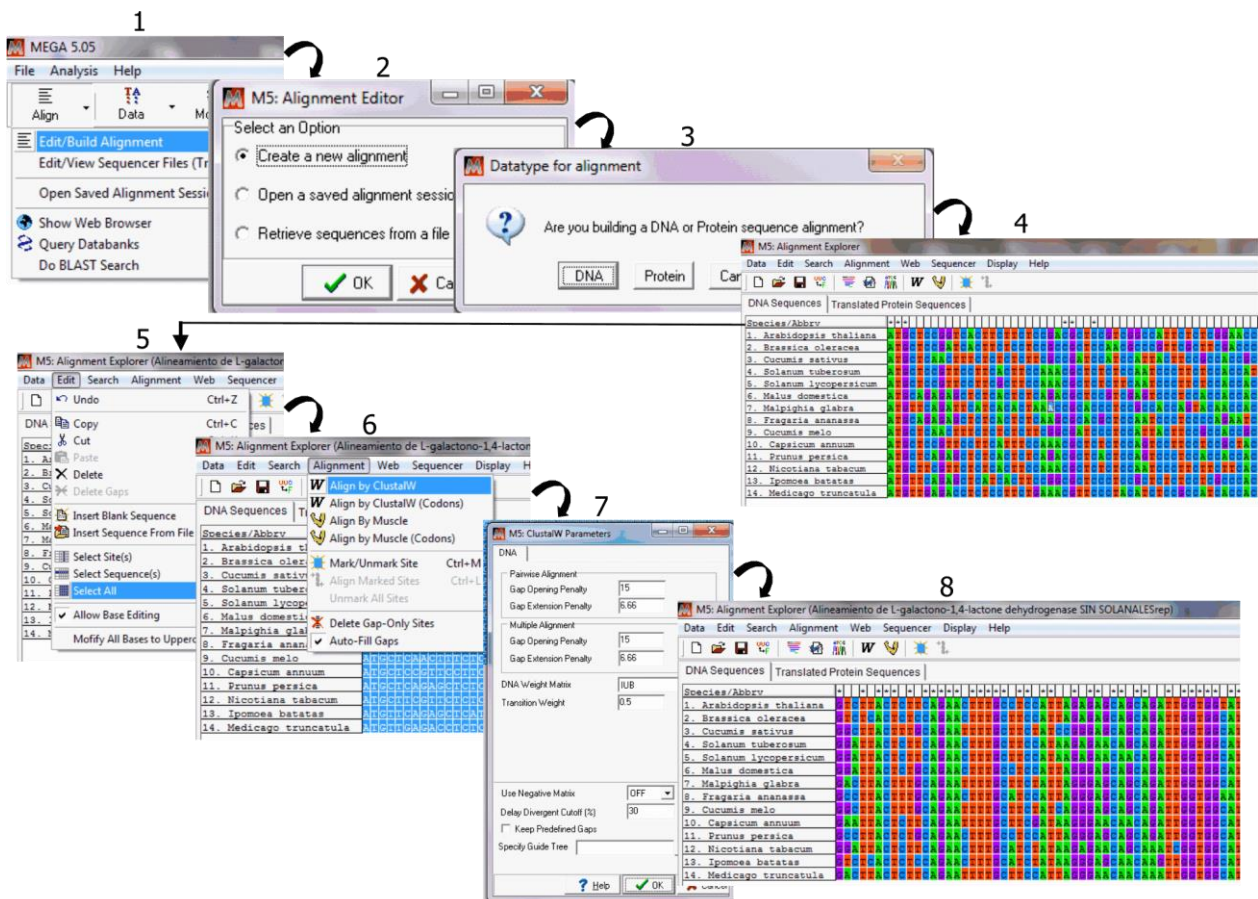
1

MEGA 5.05

File Analysis Help

Align Data

Edit/Build Alignment

Edit/View Sequencer Files (Tr

Open Saved Alignment Sessi

Show Web Browser

Query Databanks

Do BLAST Search

2

M5: Alignment Editor

Select an Option

Create a new alignment

Open a saved alignment sessi

Retrieve sequences from a file

OK Ca

3

Datatype for alignment

Are you building a DNA or Protein sequence alignment?

DNA Protein Car

4

M5: Alignment Explorer

Data Edit Search Alignment Web Sequencer Display Help

DNA Sequences Translated Protein Sequences

Species/Abbrv

1. Arabidopsis thaliana
2. Brassica oleracea
3. Cucumis sativus
4. Solanum tuberosum
5. Solanum lycopersicum
6. Malus domestica
7. Malpighia glabra
8. Fragaria ananassa
9. Cucumis melo
10. Capsicum annuum
11. Prunus persica
12. Nicotiana tabacum
13. Ipomoea batatas
14. Medicago truncatula

5

M5: Alignment Explorer (Alineamiento de L-galactor

Data Edit Search Alignment Web Sequencer

Undo Ctrl+Z

Copy Ctrl+C

Cut

Paste

Delete

Delete Gaps

Insert Blank Sequence

Insert Sequence From File

Select Site(s)

Select Sequence(s)

Select All

Allow Base Editing

Mofify All Bases to Upperc

6

M5: Alignment Explorer (Alineamiento de L-galactono-1,4-lactor

Data Edit Search Alignment Web Sequencer Display H

DNA Sequences Tr

Species/Abbrv

1. Arabidopsis th
2. Brassica olera
3. Cucumis sativ
4. Solanum tuber
5. Solanum lycop
6. Malus domesti
7. Malpighia glab
8. Fragaria anana
9. Cucumis melo
10. Capsicum annuum
11. Prunus persica
12. Nicotiana tabacum
13. Ipomoea batatas
14. Medicago truncatula

Align by ClustalW

Align by ClustalW (Codons)

Align By Muscle

Align by Muscle (Codons)

Mark/Unmark Site Ctrl+M

Align Marked Sites Ctrl+L

Unmark All Sites

Delete Gap-Only Sites

Auto-Fill Gaps

7

M5: ClustalW Parameters

DNA

Pairwise Alignment

Gap Opening Penalty 15

Gap Extension Penalty 6.66

Multiple Alignment

Gap Opening Penalty 15

Gap Extension Penalty 6.66

DNA Weight Matrix IUB

Transition Weight 0.5

Use Negative Matrix OFF

Delay Divergent Cutoff (%) 30

Keep Predefined Gaps

Specify Guide Tree

Help OK Cancel

8

M5: Alignment Explorer (Alineamiento de L-galactono-1,4-lactone dehydrogenase SIN SOLANALESrep)

Data Edit Search Alignment Web Sequencer Display Help

DNA Sequences Translated Protein Sequences

Species/Abbrv

1. Arabidopsis thaliana
2. Brassica oleracea
3. Cucumis sativus
4. Solanum tuberosum
5. Solanum lycopersicum
6. Malus domestica
7. Malpighia glabra
8. Fragaria ananassa
9. Cucumis melo
10. Capsicum annuum
11. Prunus persica
12. Nicotiana tabacum
13. Ipomoea batatas
14. Medicago truncatula